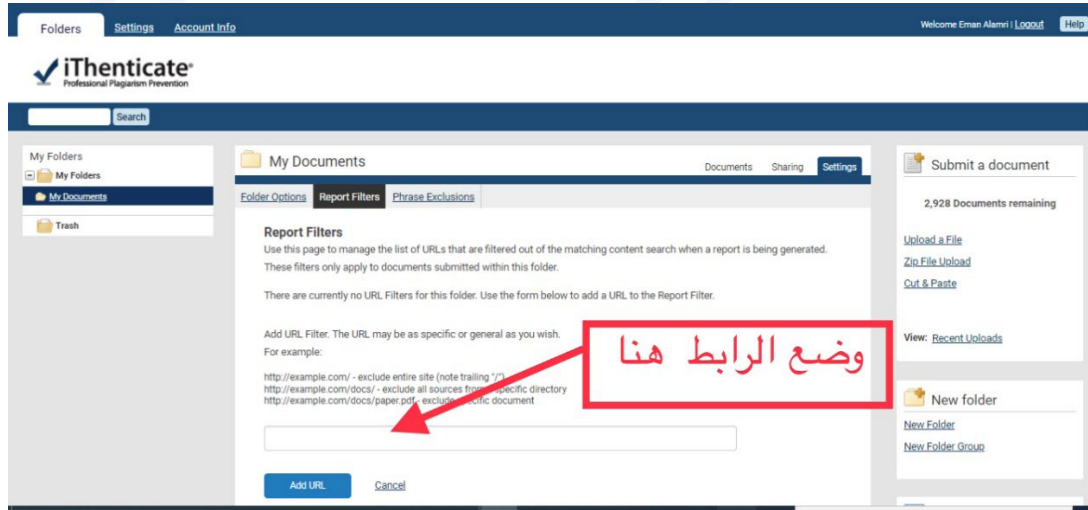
Folders Settings Account Info

Welcome Eman Alamri | Logout Help

iThenticate
Professional Plagiarism Prevention

Search

My Folders
My Folders
My Documents
Trash

My Documents
Documents Sharing Settings

Folder Options Report Filters Phrase Exclusions

Report Filters
Use this page to manage the list of URLs that are filtered out of the matching content search when a report is being generated. These filters only apply to documents submitted within this folder.

There are currently no URL Filters for this folder. Use the form below to add a URL to the Report Filter.

Add URL Filter. The URL may be as specific or general as you wish.
For example:

http://example.com/ - exclude entire site (note trailing "/")
http://example.com/docs/ - exclude all sources from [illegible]pecific directory
http://example.com/docs/paper.pdf - exclude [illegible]cific document

وضع الرابط هنا

Add URL Cancel

Submit a document
2,928 Documents remaining

Upload a File
Zip File Upload
Cut & Paste

View: Recent Uploads

New folder
New Folder
New Folder Group